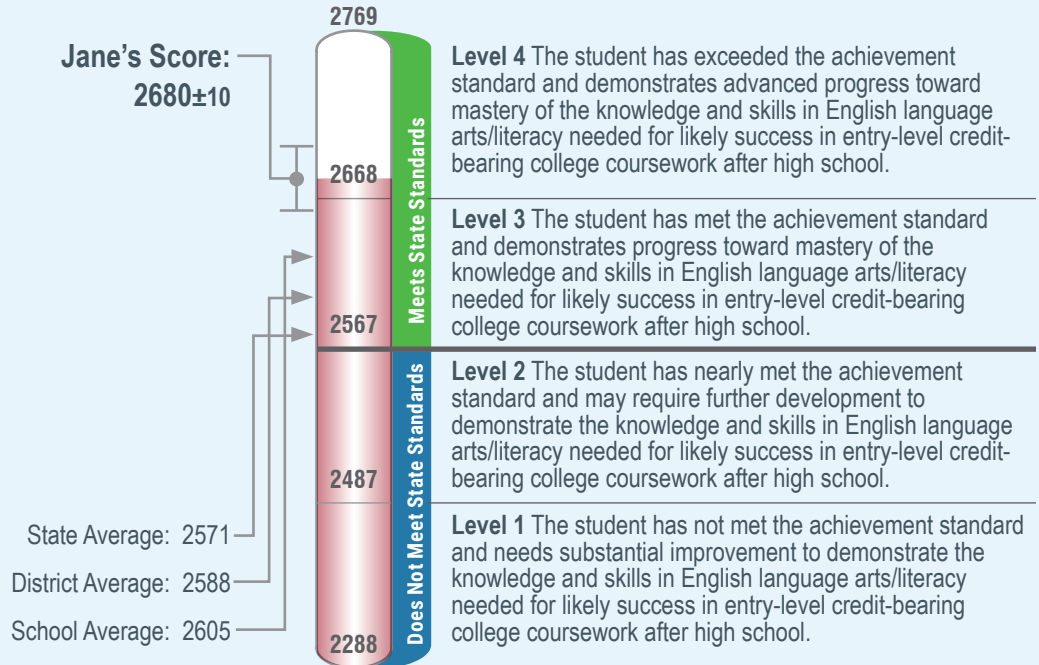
Jane's Score: 2680±10

2769

2668

2567

2487

2288

Meets State Standards

Does Not Meet State Standards

State Average: 2571

District Average: 2588

School Average: 2605

**Level 4** The student has exceeded the achievement standard and demonstrates advanced progress toward mastery of the knowledge and skills in English language arts/literacy needed for likely success in entry-level credit-bearing college coursework after high school.

**Level 3** The student has met the achievement standard and demonstrates progress toward mastery of the knowledge and skills in English language arts/literacy needed for likely success in entry-level credit-bearing college coursework after high school.

**Level 2** The student has nearly met the achievement standard and may require further development to demonstrate the knowledge and skills in English language arts/literacy needed for likely success in entry-level credit-bearing college coursework after high school.

**Level 1** The student has not met the achievement standard and needs substantial improvement to demonstrate the knowledge and skills in English language arts/literacy needed for likely success in entry-level credit-bearing college coursework after high school.